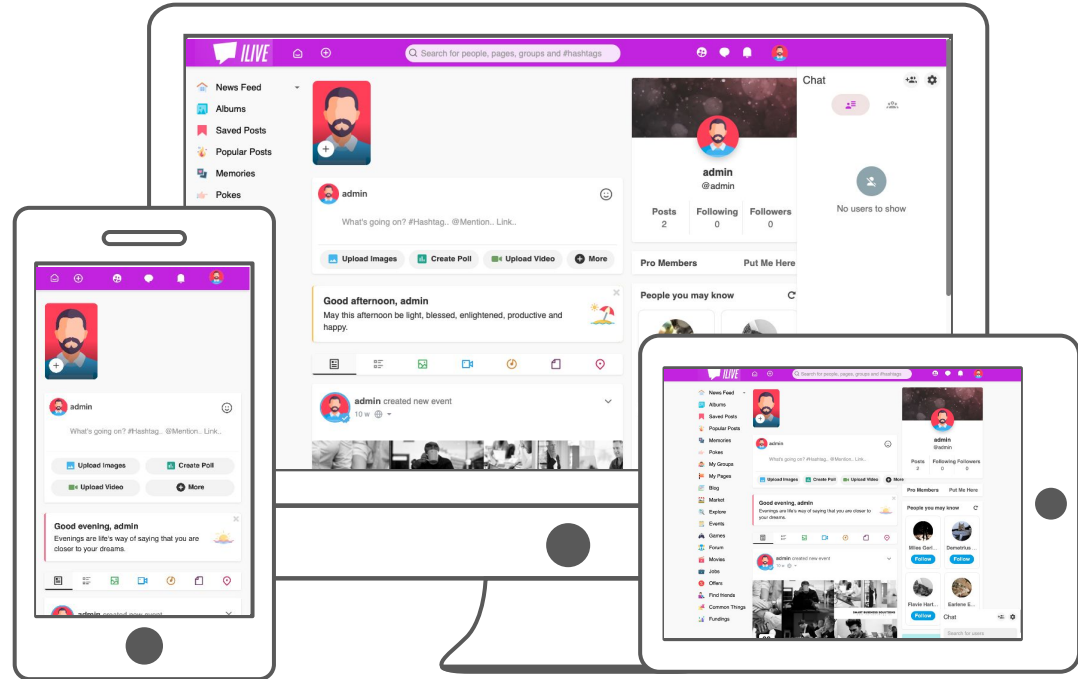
ILIVE

Search for people, pages, groups and #hashtags

News Feed
Albums
Saved Posts
Popular Posts
Memories
Pokes

admin

What's going on? #Hashtag.. @Mention.. Link..

Upload Images
Create Poll
Upload Video
More

Good afternoon, admin
May this afternoon be light, blessed, enlightened, productive and happy.

admin created new event
10 w

admin
@admin
Posts
2
Following
0
Followers
0

Pro Members
Put Me Here

People you may know

Chat
No users to show

admin
What's going on? #Hashtag.. @Mention.. Link..
Upload Images
Create Poll
Upload Video
More

Good evening, admin
Evenings are life's way of saying that you are closer to your dreams.

admin created new event

ILIVE
Search for people, pages, groups and #hashtags
News Feed
Albums
Saved Posts
Popular Posts
Memories
Pokes
My Groups
My Pages
Blog
Market
Explore
Events
Games
Forum
Movies
Jobs
Offers
Find friends
Common Things
Fundings

admin
What's going on? #Hashtag.. @Mention.. Link..
Upload Images
Create Poll
Upload Video
More

Good evening, admin
Evenings are life's way of saying that you are closer to your dreams.

admin created new event
10 w

admin
@admin
Posts 2
Following 0
Followers 0
Pro Members
Put Me Here
People you may know
Miles Garl...
Follow
Demetrius...
Follow
Flavie Hart...
Follow
Earlene E...
Follow
Chat
Search for users